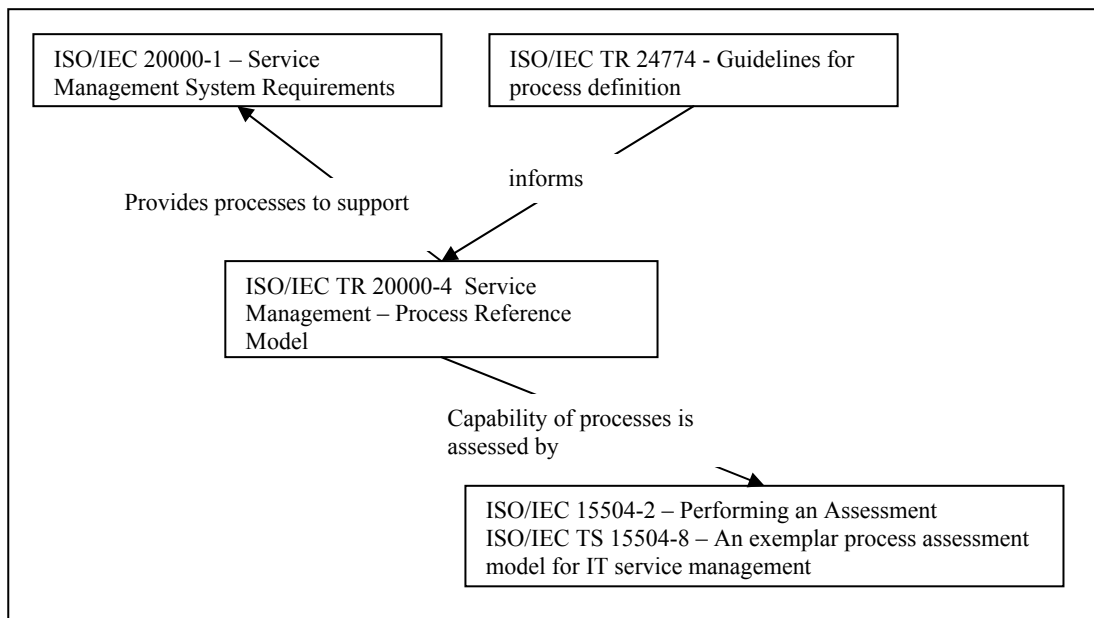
ISO/IEC 20000-1 – Service Management System Requirements

ISO/IEC TR 24774 - Guidelines for process definition

informs

Provides processes to support

ISO/IEC TR 20000-4 Service Management – Process Reference Model

Capability of processes is assessed by

ISO/IEC 15504-2 – Performing an Assessment
ISO/IEC TS 15504-8 – An exemplar process assessment model for IT service management